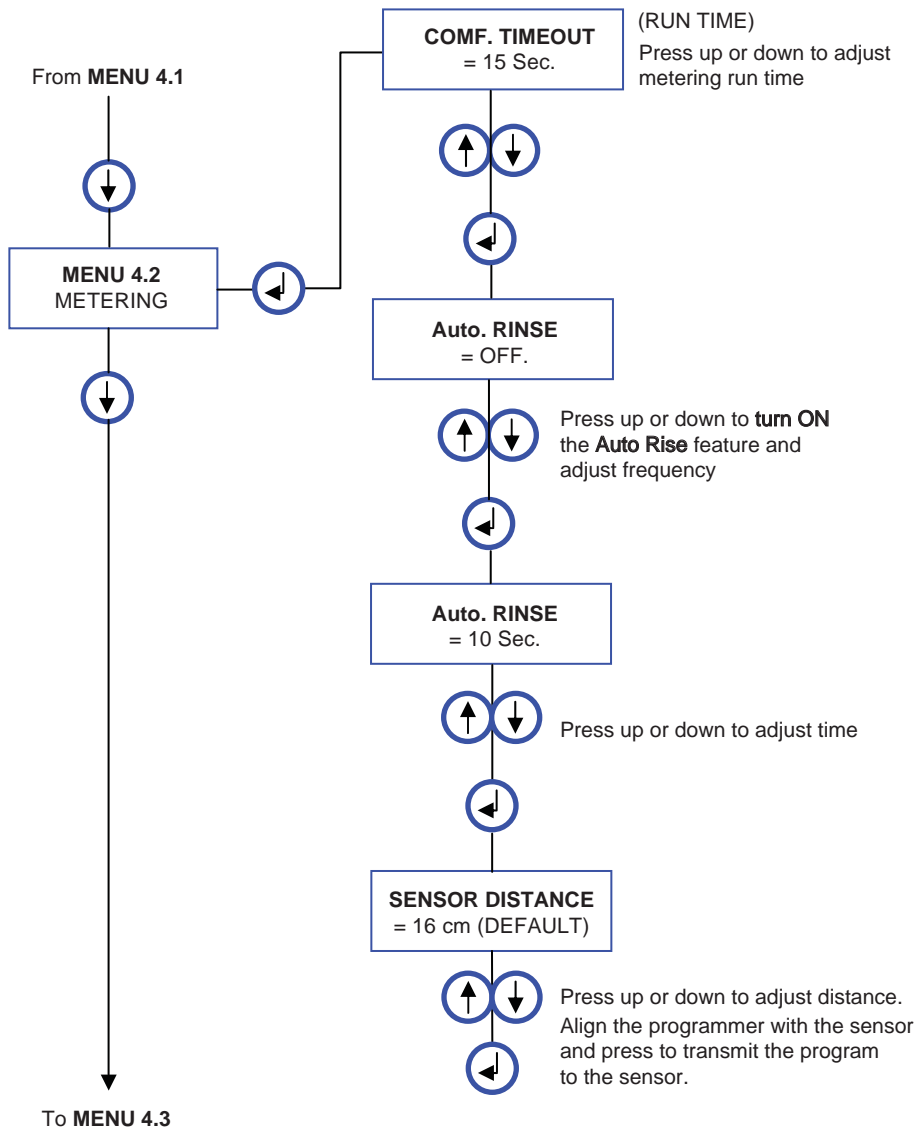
From **MENU 4.1**

**MENU 4.2**
METERING

**COMF. TIMEOUT**
= 15 Sec.

(RUN TIME)
Press up or down to adjust metering run time

**Auto. RINSE**
= OFF.

Press up or down to **turn ON** the **Auto Rise** feature and adjust frequency

**Auto. RINSE**
= 10 Sec.

Press up or down to adjust time

**SENSOR DISTANCE**
= 16 cm (DEFAULT)

Press up or down to adjust distance. Align the programmer with the sensor and press to transmit the program to the sensor.

To **MENU 4.3**